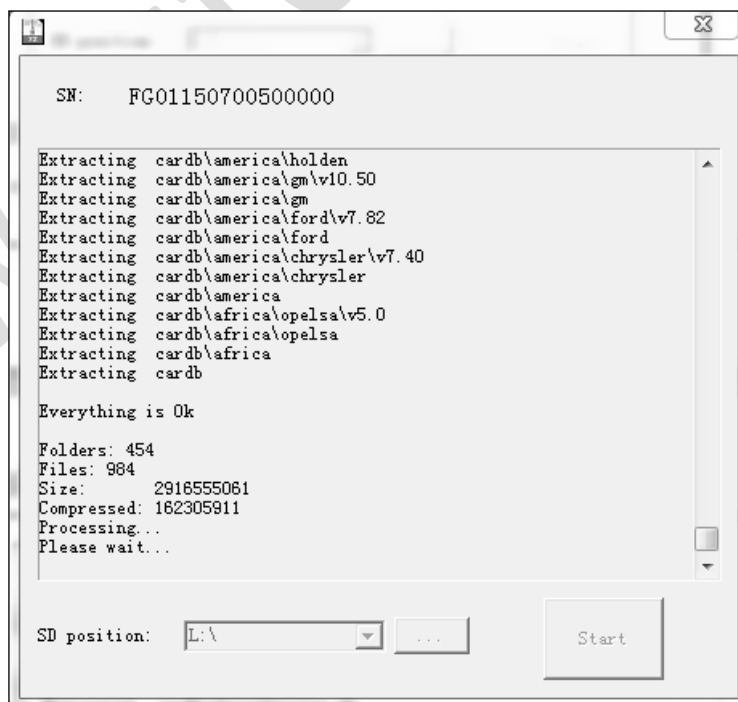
SN: FG01150700500000

Extracting cardb\america\holden
Extracting cardb\america\gm\v10.50
Extracting cardb\america\gm
Extracting cardb\america\ford\v7.82
Extracting cardb\america\ford
Extracting cardb\america\chrysler\v7.40
Extracting cardb\america\chrysler
Extracting cardb\america
Extracting cardb\africa\opelsa\v5.0
Extracting cardb\africa\opelsa
Extracting cardb\africa
Extracting cardb

Everything is Ok

Folders: 454
Files: 984
Size: 2916555061
Compressed: 162305911
Processing...
Please wait...

SD position: L:\ ... Start